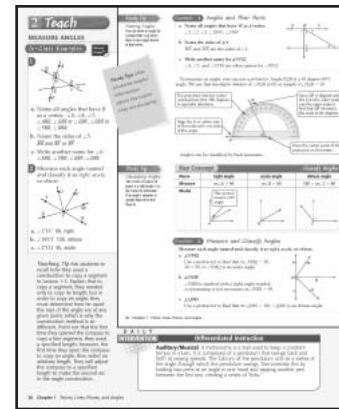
2 Teach

MEASURE ANGLES

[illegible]

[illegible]

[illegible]

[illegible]

Example 1 Angles and Their Parts

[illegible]

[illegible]

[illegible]

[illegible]

Key Concept

| | right angle | acute angle | obtuse angle |
|---|---|---|---|
| Measure | $m\angle A = 90$ | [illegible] | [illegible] |
| Model | | | |

Example 2 Measure and Classify Angles

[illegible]

a. $\angle$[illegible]

b. $\angle$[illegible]

c. $\angle$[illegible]

DAILY INTERVENTION

Differentiated Instruction

Auditory/Musical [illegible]

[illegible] Chapter 1 Points, Lines, Planes, and Angles